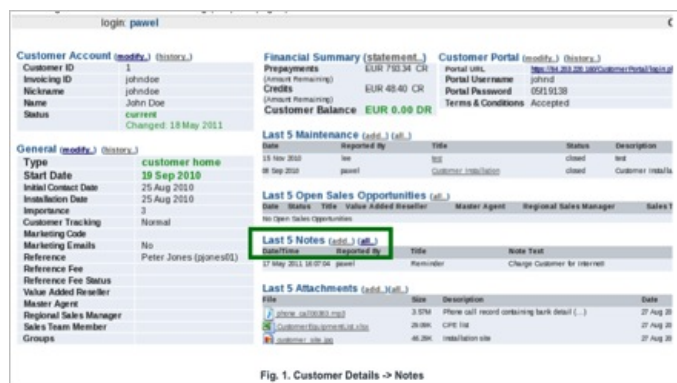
login: pawel

Customer Account (modify..) (history..)

| | |
|---|---|
| Customer ID | 1 |
| Invoicing ID | johndoe |
| Nickname | johndoe |
| Name | John Doe |
| Status | current Changed: 18 May 2011 |

General (modify..) (history..)

| | |
|---|---|
| Type | customer home |
| Start Date | 19 Sep 2010 |
| Initial Contact Date | 25 Aug 2010 |
| Installation Date | 25 Aug 2010 |
| Importance | 3 |
| Customer Tracking | Normal |
| Marketing Code | |
| Marketing Emails | No |
| Reference | Peter Jones (pjones01) |
| Reference Fee | |
| Reference Fee Status | |
| Value Added Reseller | |
| Master Agent | |
| Regional Sales Manager | |
| Sales Team Member | |
| Groups | |

Financial Summary (statement..)

| | |
|---|---|
| Prepayments (Amount Remaining) | EUR 793.34 CR |
| Credits (Amount Remaining) | EUR 48.40 CR |
| Customer Balance | EUR 0.00 DR |

Customer Portal (modify..) (history..)

| | |
|---|---|
| Portal URL | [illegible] |
| Portal Username | johnd |
| Portal Password | 05f19138 |
| Terms & Conditions | Accepted |

Last 5 Maintenance (add..) (all..)

| Date | Reported By | Title | Status | Description |
|---|---|---|---|---|
| 15 Nov 2010 | lee | test | closed | test |
| 08 Sep 2010 | pawel | Customer Installation | closed | Customer Installa |

Last 5 Open Sales Opportunities (all..)

| Date | Status | Title | Value Added Reseller | Master Agent | Regional Sales Manager | Sales T |
|---|---|---|---|---|---|---|
| No Open Sales Opportunities | | | | | | |

Last 5 Notes (add..) (all..)

| Date/Time | Reported By | Title | Note Text |
|---|---|---|---|
| 17 May 2011 16:07:04 | pawel | Reminder | Charge Customer for internet |

Last 5 Attachments (add..) (all..)

| File | Size | Description | Date |
|---|---|---|---|
| phone_ca20080.mp3 | 3.57M | Phone call record containing bank detail (...) | 27 Aug 20 |
| CustomerEquipmentList.xlsx | 29.06K | CPE list | 27 Aug 20 |
| customer_site.jpg | 46.26K | Installation site | 27 Aug 20 |

Fig. 1. Customer Details -> Notes